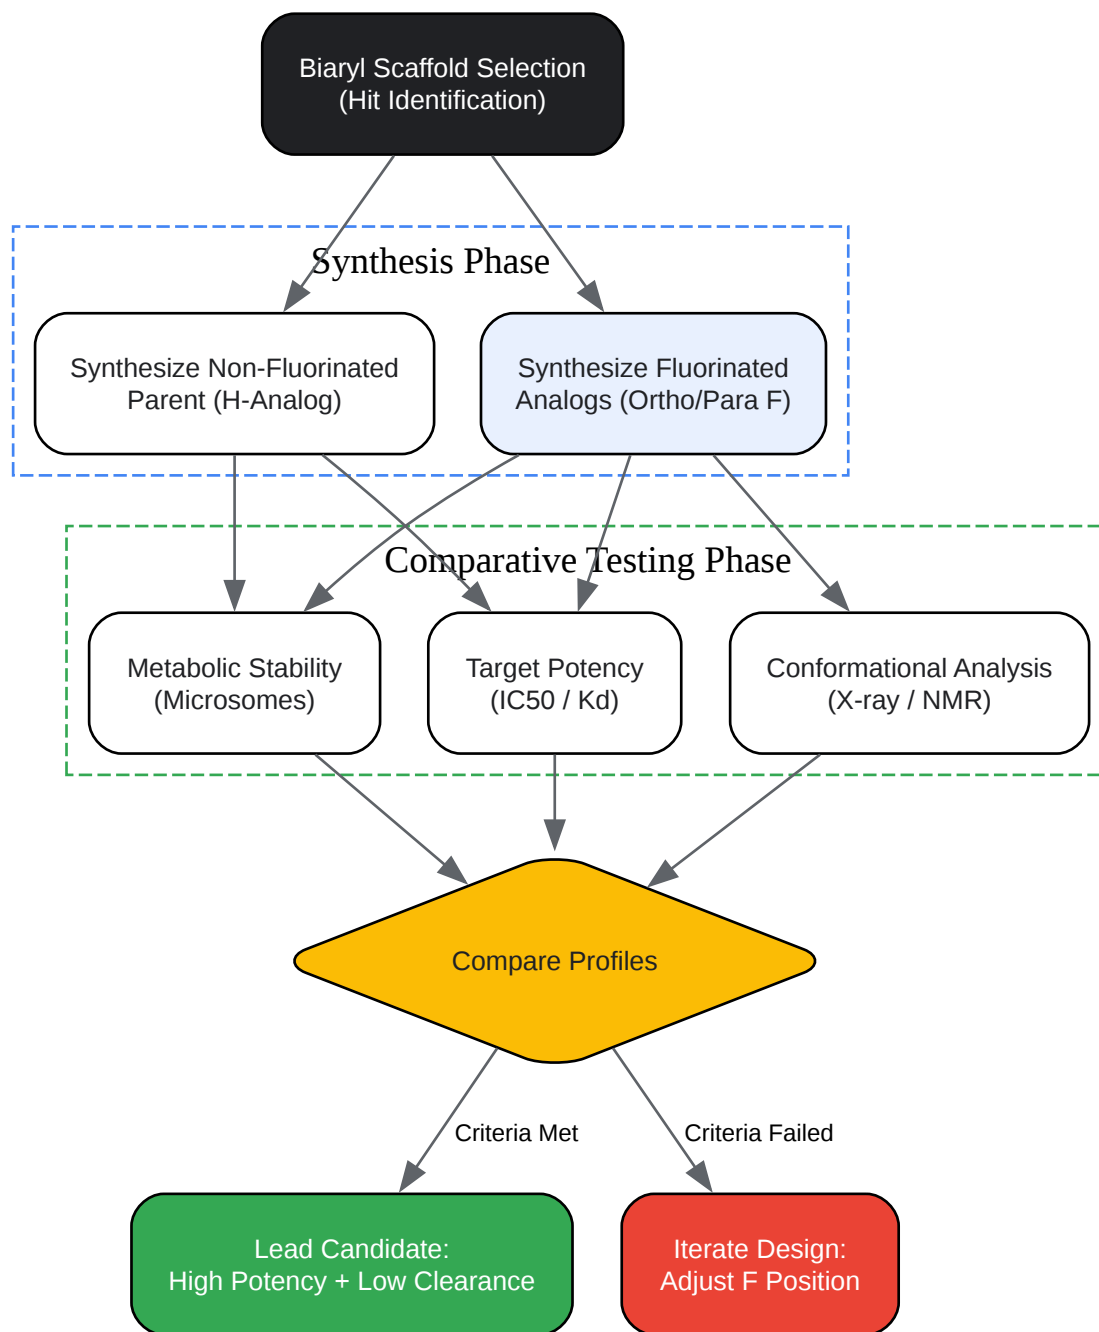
Biaryl Scaffold Selection
(Hit Identification)

Synthesis Phase

Synthesize Non-Fluorinated Parent (H-Analog)

Synthesize Fluorinated Analogs (Ortho/Para F)

Comparative Testing Phase

Metabolic Stability (Microsomes)

Target Potency (IC50 / Kd)

Conformational Analysis (X-ray / NMR)

Compare Profiles

Criteria Met

Criteria Failed

Lead Candidate:
High Potency + Low Clearance

Iterate Design:
Adjust F Position